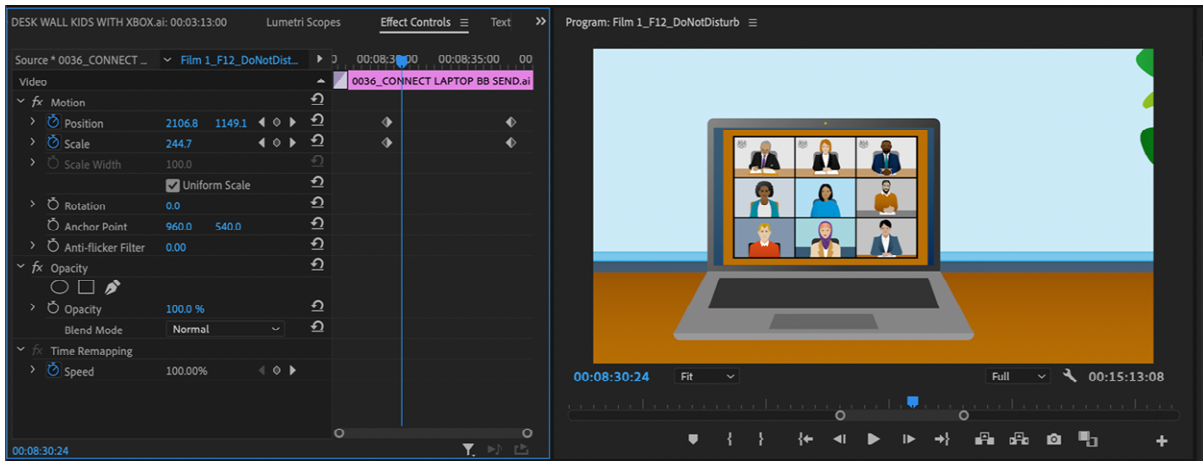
DESK WALL KIDS WITH XBOX.ai: 00:03:13:00 Lumetri Scopes Effect Controls ≡ Text »

Source * 0036_CONNECT ... Film 1_F12_DoNotDist... 00:08:30:00 00:08:35:00 00

Video

0036_CONNECT LAPTOP BB SEND.ai

fx Motion

Position 2106.8 1149.1

Scale 244.7

Scale Width 100.0

Uniform Scale

Rotation 0.0

Anchor Point 960.0 540.0

Anti-flicker Filter 0.00

fx Opacity

Opacity 100.0 %

Blend Mode Normal

fx Time Remapping

Speed 100.00%

00:08:30:24

Program: Film 1_F12_DoNotDisturb ≡

00:08:30:24 Fit Full 00:15:13:08